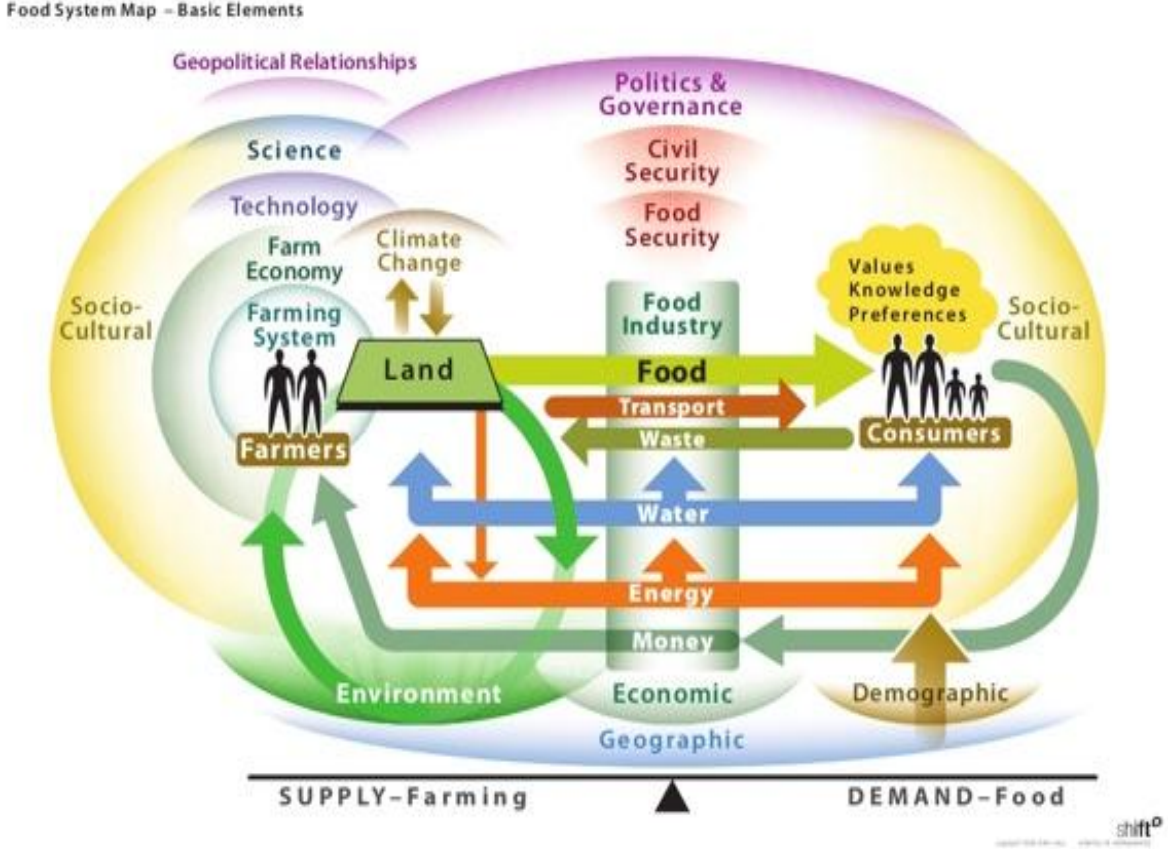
Food System Map - Basic Elements

Geopolitical Relationships

Politics & Governance

Science

Civil Security

Technology

Food Security

Farm Economy

Climate Change

Values Knowledge Preferences

Socio-Cultural

Farming System

Food Industry

Socio-Cultural

Land

Food

Transport

Waste

Farmers

Consumers

Water

Energy

Money

Environment

Economic

Demographic

Geographic

SUPPLY–Farming

DEMAND–Food

shift

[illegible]